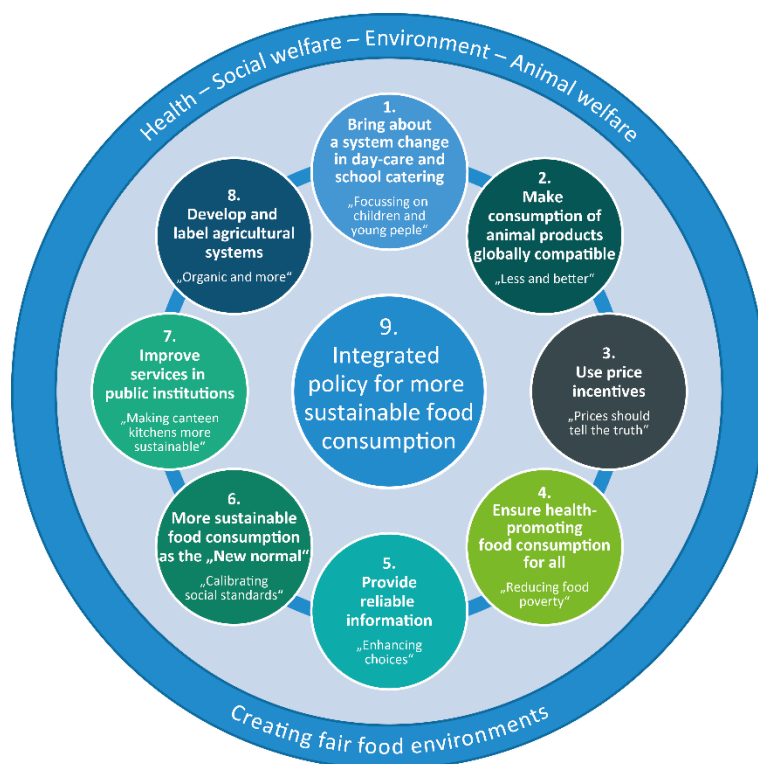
Health – Social welfare – Environment – Animal welfare

1.
Bring about a system change in day-care and school catering
„Focussing on children and young peple“

2.
Make consumption of animal products globally compatible
„Less and better“

3.
Use price incentives
„Prices should tell the truth“

4.
Ensure health-promoting food consumption for all
„Reducing food poverty“

5.
Provide reliable information
„Enhancing choices“

6.
More sustainable food consumption as the „New normal“
„Calibrating social standards“

7.
Improve services in public institutions
„Making canteen kitchens more sustainable“

8.
Develop and label agricultural systems
„Organic and more“

9.
Integrated policy for more sustainable food consumption

Creating fair food environments